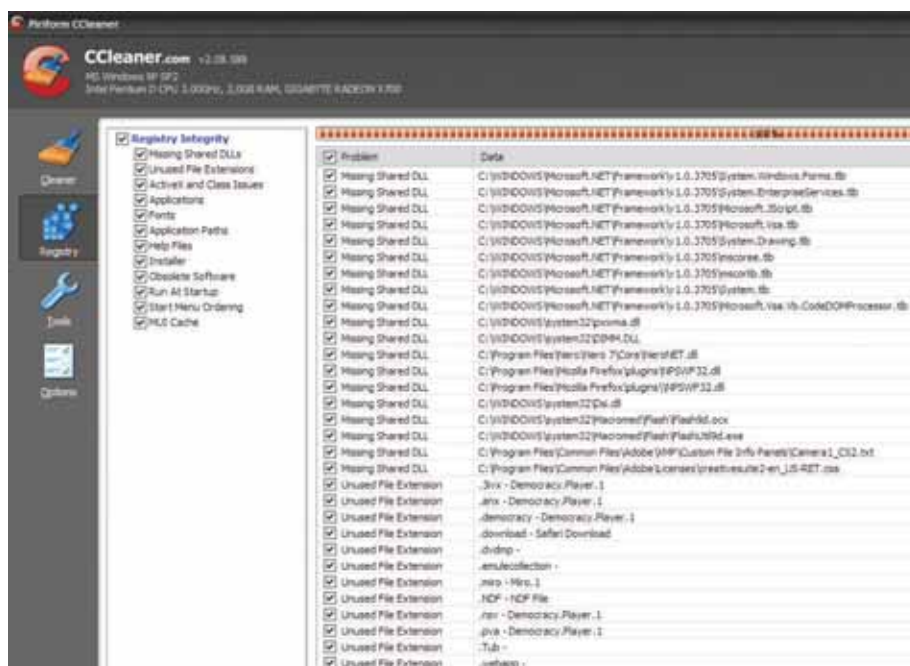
Piriform CCleaner

CCleaner.com v2.08.589
MS Windows XP SP2
Intel Pentium D CPU 3.00GHz, 2,048 RAM, GIGABYTE RADEON X700

Cleaner
Registry
Tools
Options

Registry Integrity
Missing Shared DLLs
Unused File Extensions
ActiveX and Class Issues
Applications
Fonts
Application Paths
Help Files
Installer
Obsolete Software
Run At Startup
Start Menu Ordering
MUI Cache

100%

| Problem | Data |
|---|---|
| Missing Shared DLL | C:\WINDOWS\Microsoft.NET\Framework\v1.0.3705\System.Windows.Forms.tlb |
| Missing Shared DLL | C:\WINDOWS\Microsoft.NET\Framework\v1.0.3705\System.EnterpriseServices.tlb |
| Missing Shared DLL | C:\WINDOWS\Microsoft.NET\Framework\v1.0.3705\Microsoft.JScript.tlb |
| Missing Shared DLL | C:\WINDOWS\Microsoft.NET\Framework\v1.0.3705\Microsoft.Vsa.tlb |
| Missing Shared DLL | C:\WINDOWS\Microsoft.NET\Framework\v1.0.3705\System.Drawing.tlb |
| Missing Shared DLL | C:\WINDOWS\Microsoft.NET\Framework\v1.0.3705\mscoree.tlb |
| Missing Shared DLL | C:\WINDOWS\Microsoft.NET\Framework\v1.0.3705\mscorlib.tlb |
| Missing Shared DLL | C:\WINDOWS\Microsoft.NET\Framework\v1.0.3705\System.tlb |
| Missing Shared DLL | C:\WINDOWS\Microsoft.NET\Framework\v1.0.3705\Microsoft.Vsa.Vb.CodeDOMProcessor.tlb |
| Missing Shared DLL | C:\WINDOWS\system32\pxoma.dll |
| Missing Shared DLL | C:\WINDOWS\system32\DMM.DLL |
| Missing Shared DLL | C:\Program Files\Nero\Nero 7\Core\NeroNET.dll |
| Missing Shared DLL | C:\Program Files\Mozilla Firefox\plugins\NPSWF32.dll |
| Missing Shared DLL | C:\Program Files\Mozilla Firefox\plugins\NPSWF32.dll |
| Missing Shared DLL | C:\WINDOWS\system32\Swi.dll |
| Missing Shared DLL | C:\WINDOWS\system32\Macromed\Flash\Flash9d.ocx |
| Missing Shared DLL | C:\WINDOWS\system32\Macromed\Flash\FlashUtil9d.exe |
| Missing Shared DLL | C:\Program Files\Common Files\Adobe\XMP\Custom File Info Panels\Camera1_CS2.txt |
| Missing Shared DLL | C:\Program Files\Common Files\Adobe\Licenses\creativesuite2-en_US-RET.csa |
| Unused File Extension | .3vx - Democracy.Player.1 |
| Unused File Extension | .anx - Democracy.Player.1 |
| Unused File Extension | .democracy - Democracy.Player.1 |
| Unused File Extension | .download - Safari Download |
| Unused File Extension | .dvdmp - |
| Unused File Extension | .emulecollection - |
| Unused File Extension | .miro - Miro.1 |
| Unused File Extension | .NDF - NDF File |
| Unused File Extension | .nsv - Democracy.Player.1 |
| Unused File Extension | .pva - Democracy.Player.1 |
| Unused File Extension | .Tub - |
| Unused File Extension | .webapp - |